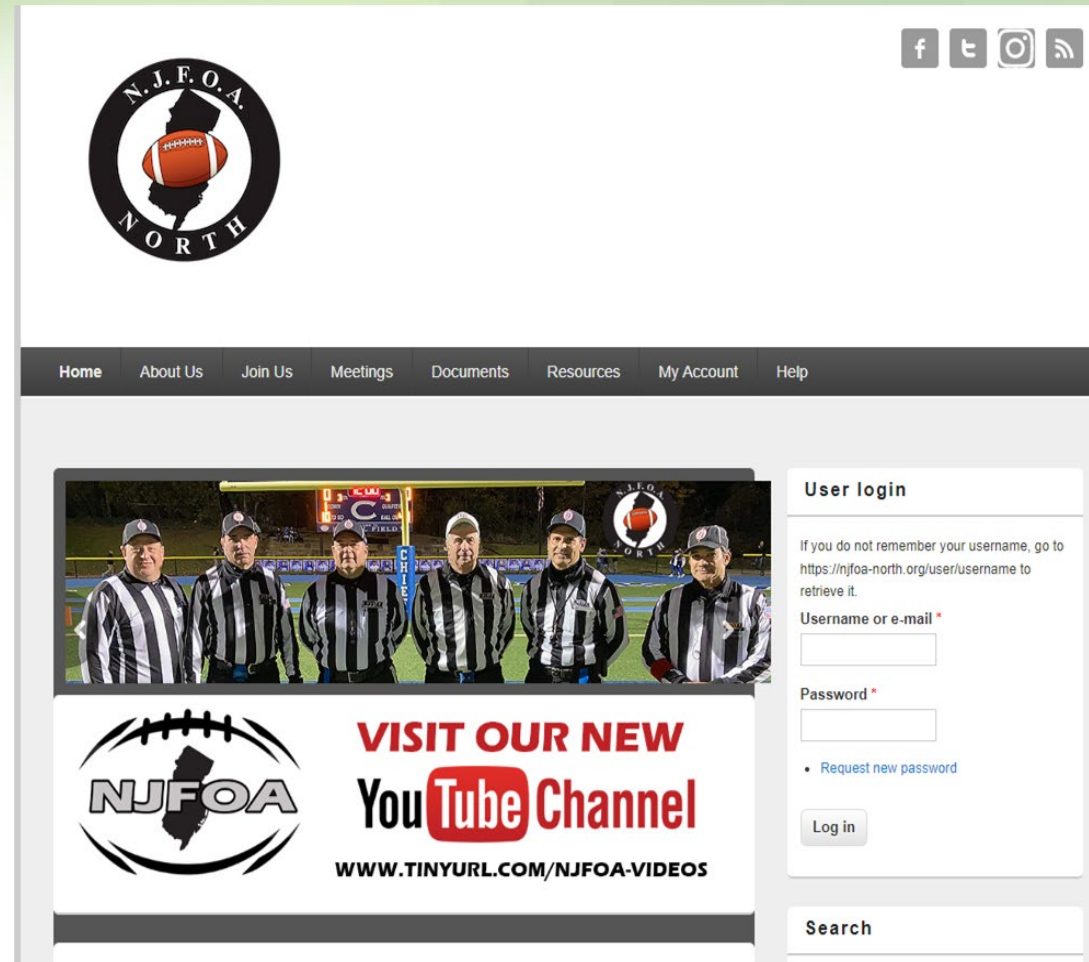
N.J.F.O.A.
NORTH

Home About Us Join Us Meetings Documents Resources My Account Help

N.J.F.O.A.
NORTH

NJFOA

VISIT OUR NEW
YouTube Channel
WWW.TINYURL.COM/NJFOA-VIDEOS

User login

If you do not remember your username, go to https://njfoa-north.org/user/username to retrieve it.

Username or e-mail *

Password *

• Request new password

Log in

Search